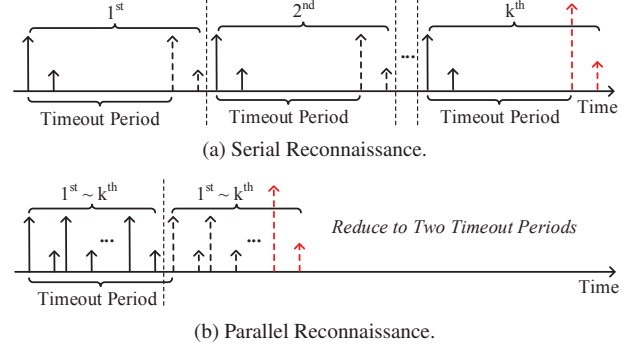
$1^{st}$

$2^{nd}$

...

$k^{th}$

Timeout Period

Timeout Period

Timeout Period

Time

(a) Serial Reconnaissance.

$1^{st} \sim k^{th}$

...

$1^{st} \sim k^{th}$

...

*Reduce to Two Timeout Periods*

Timeout Period

Time

(b) Parallel Reconnaissance.